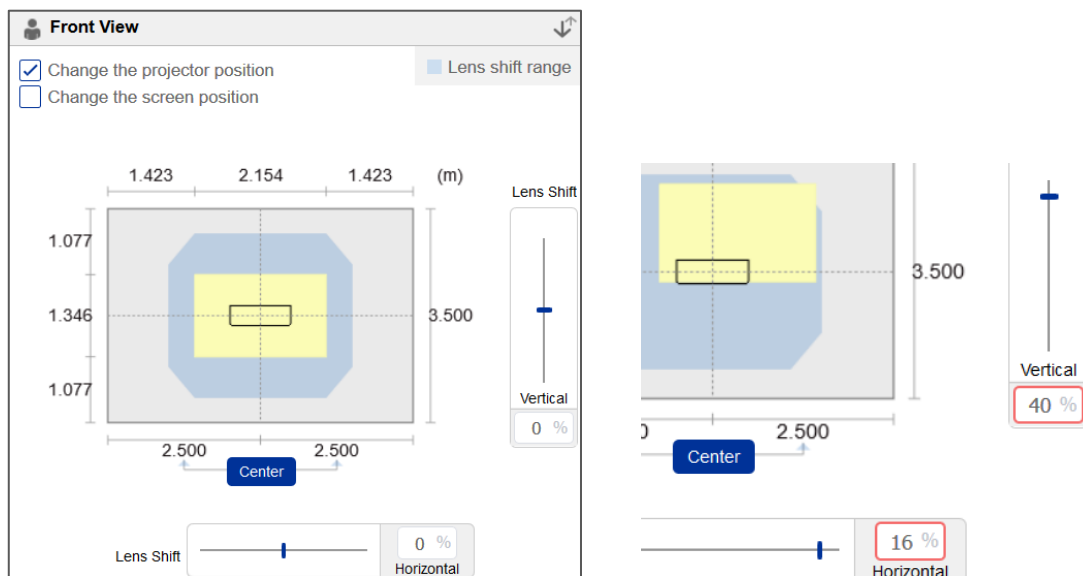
Front View

Change the projector position
Change the screen position

Lens shift range

1.423 2.154 1.423 (m)

1.077
1.346
1.077

3.500

2.500 2.500
Center

Lens Shift
Vertical
0 %

Lens Shift
0 %
Horizontal

3.500

0 2.500
Center

Vertical
40 %

16 %
Horizontal